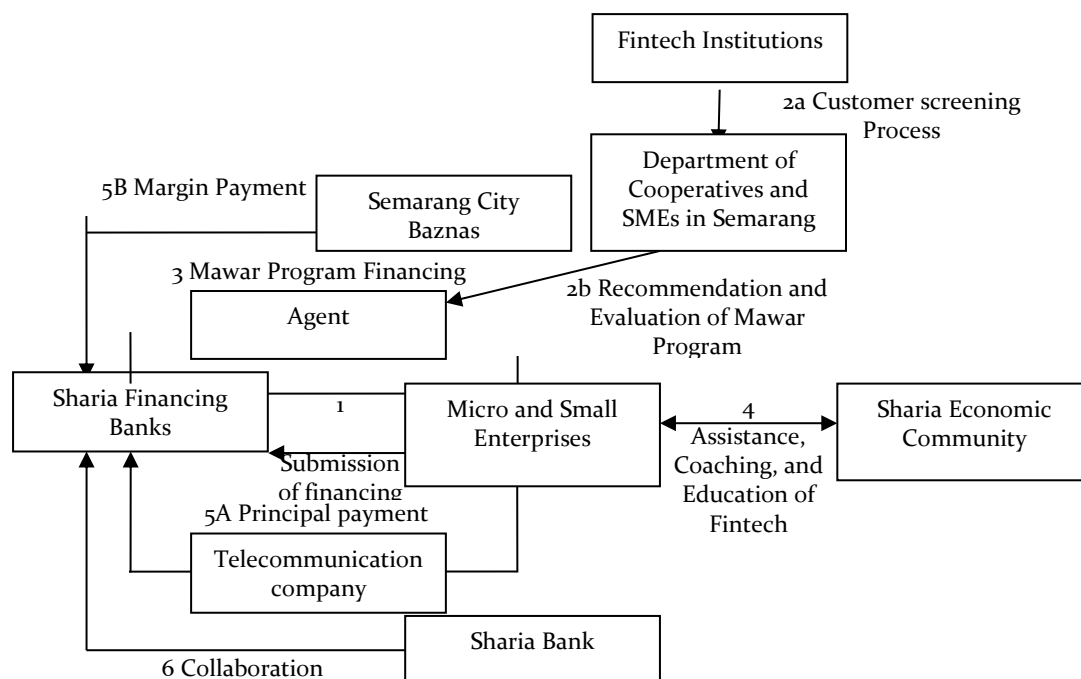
Fintech Institutions

2a Customer screening Process

Department of Cooperatives and SMEs in Semarang

5B Margin Payment

Semarang City Baznas

3 Mawar Program Financing

Agent

2b Recommendation and Evaluation of Mawar Program

Sharia Financing Banks

1

Submission of financing

Micro and Small Enterprises

4

Assistance, Coaching, and Education of Fintech

Sharia Economic Community

5A Principal payment

Telecommunication company

Sharia Bank

6 Collaboration